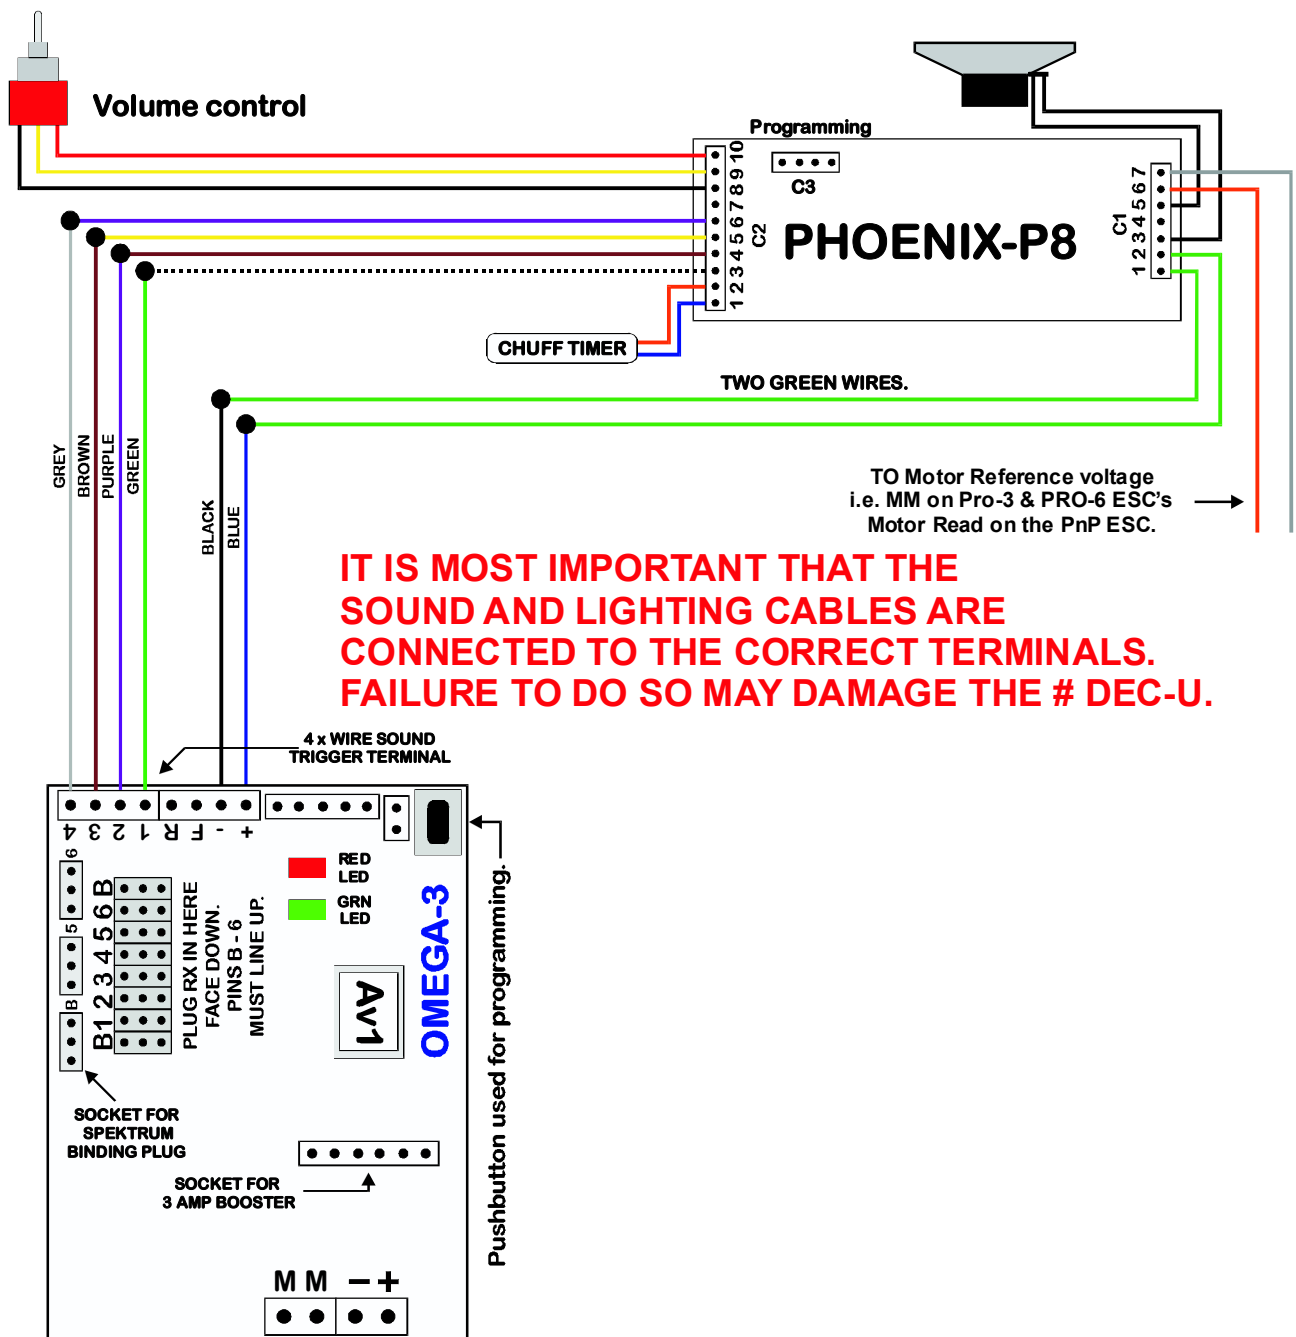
Volume control

Programming

C3

1 2 3 4 5 6 7 8 9 10

C2

PHOENIX-P8

C1

1 2 3 4 5 6 7

CHUFF TIMER

TWO GREEN WIRES.

GREY

BROWN

PURPLE

GREEN

BLACK

BLUE

TO Motor Reference voltage
i.e. MM on Pro-3 & PRO-6 ESC's
Motor Read on the PnP ESC.

IT IS MOST IMPORTANT THAT THE SOUND AND LIGHTING CABLES ARE CONNECTED TO THE CORRECT TERMINALS. FAILURE TO DO SO MAY DAMAGE THE # DEC-U.

4 x WIRE SOUND
TRIGGER TERMINAL

4 3 2 1 R F - +

RED LED

GRN LED

6

5

B

B 1 2 3 4 5 6 B

PLUG RX IN HERE
FACE DOWN.
PINS B - 6
MUST LINE UP.

Av1

OMEGA-3

Pushbutton used for programming.

SOCKET FOR
SPEKTRUM
BINDING PLUG

SOCKET FOR
3 AMP BOOSTER

M M - +